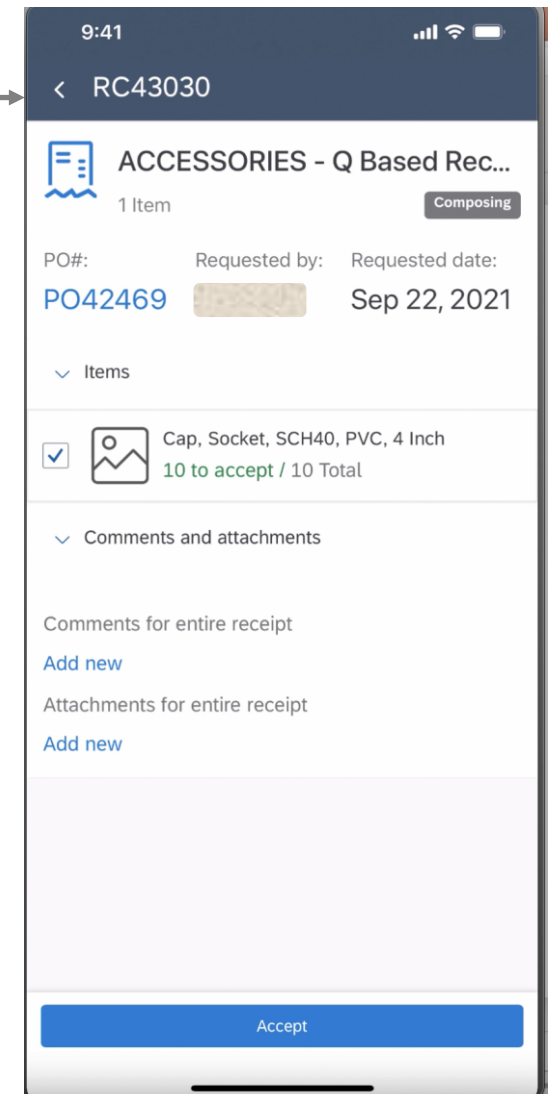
9:41

RC43030

ACCESSORIES - Q Based Rec...

1 Item

Composing

PO#:

PO42469

Requested by:

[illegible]

Requested date:

Sep 22, 2021

Items

Cap, Socket, SCH40, PVC, 4 Inch

10 to accept / 10 Total

Comments and attachments

Comments for entire receipt

Add new

Attachments for entire receipt

Add new

Accept